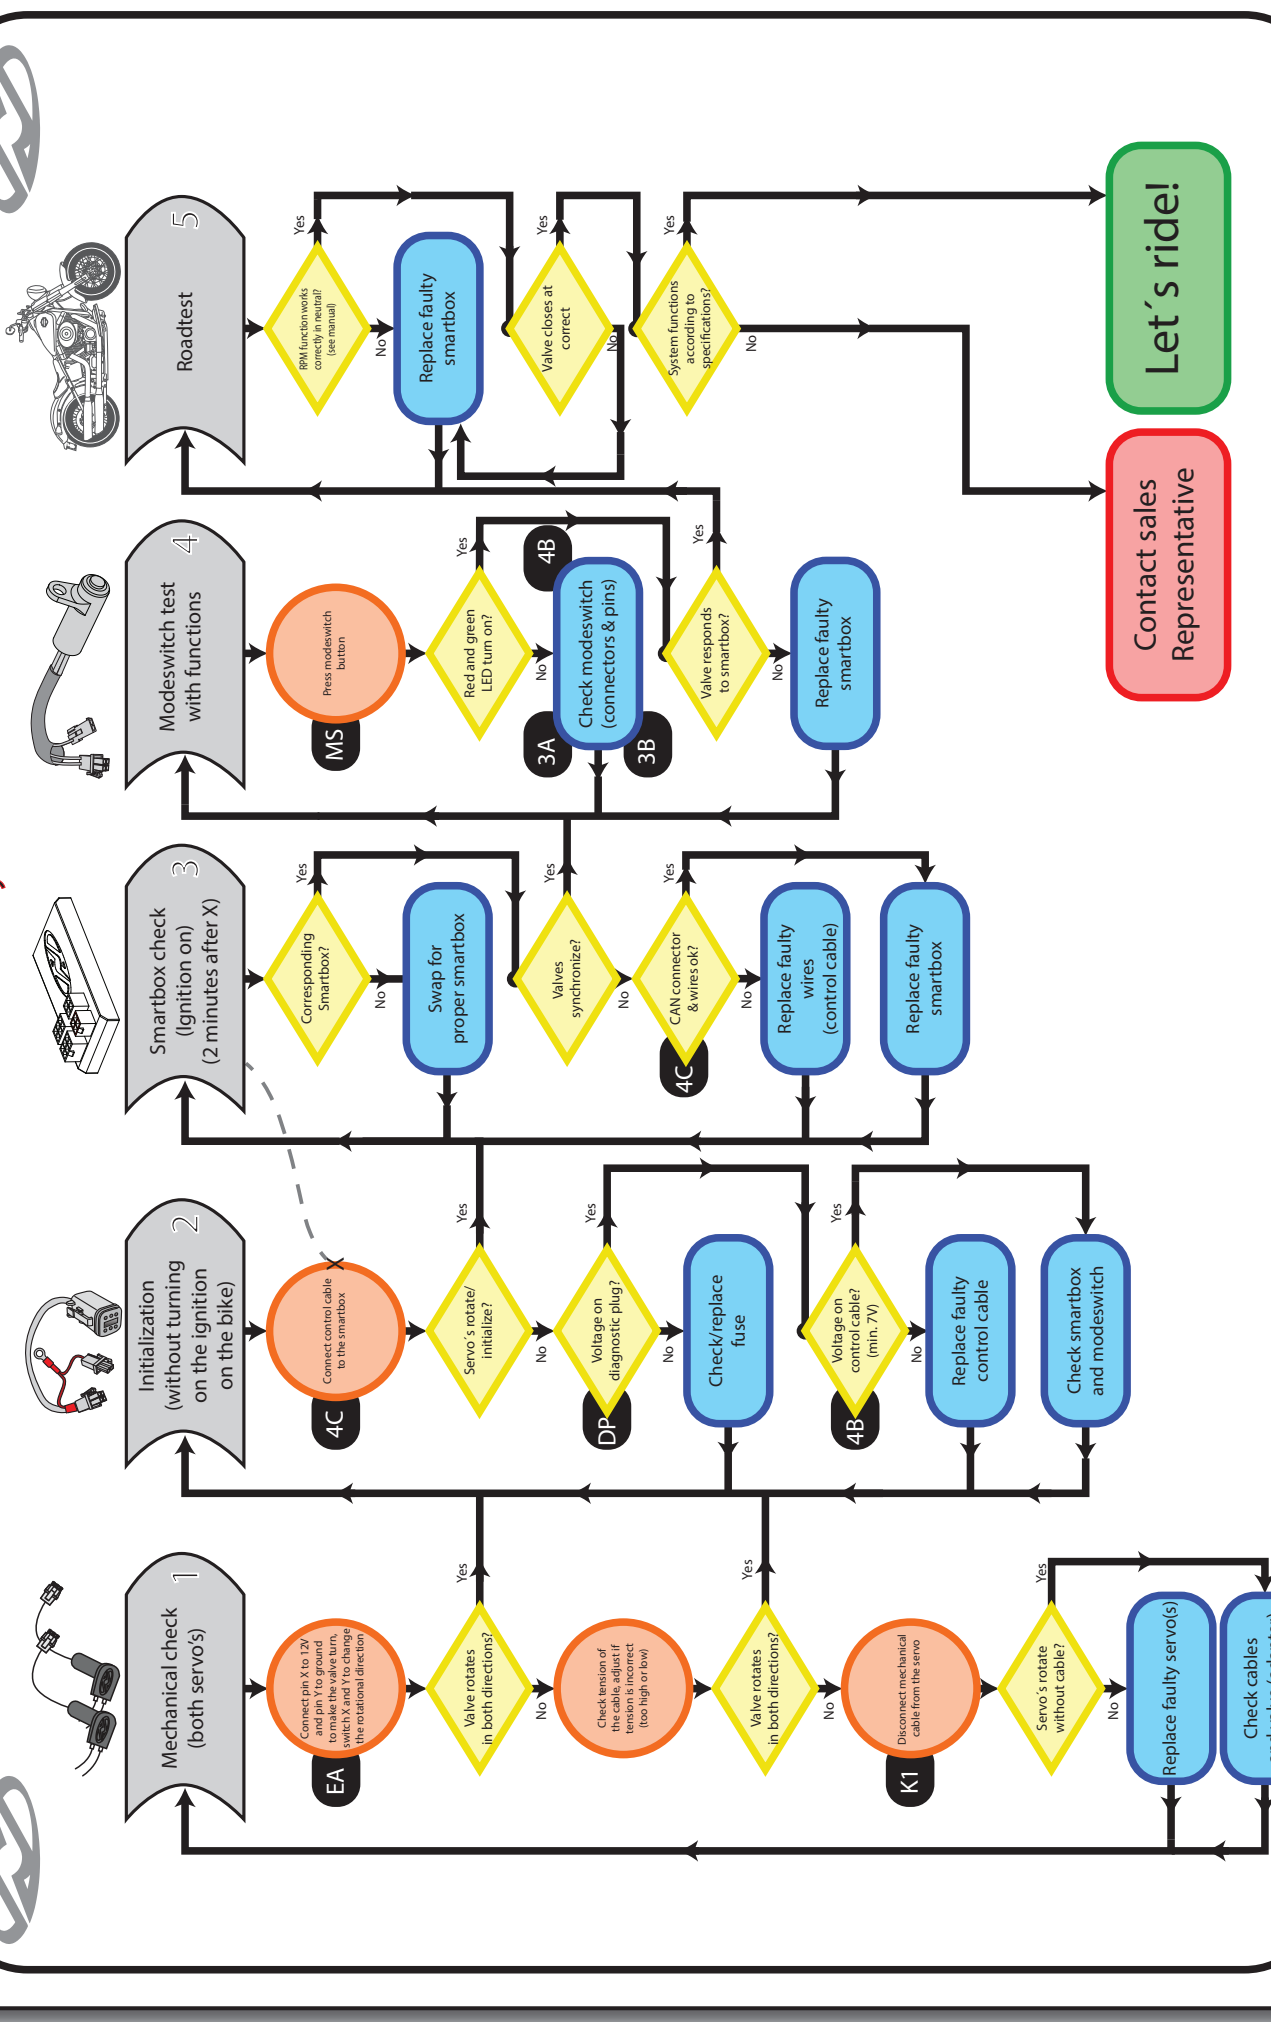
Mechanical check (both servo's)
1

EA
Connect pin X to 12V and pin Y to ground to make the valve turn, switch X and Y to change the rotational direction

Valve rotates in both directions?
Yes
No

Check tension of the cable, adjust if tension is incorrect (too high or low)

Valve rotates in both directions?
Yes
No

K1
Disconnect mechanical cable from the servo

Servo's rotate without cable?
Yes
No

Replace faulty servo(s)

Check cables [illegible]

Initialization (without turning on the ignition on the bike)
2

4C
Connect control cable to the smartbox

Servo's rotate/ initialize?
Yes
No

DP
Voltage on diagnostic plug?
Yes
No

Check/replace fuse

4B
Voltage on control cable? (min. 7V)
Yes
No

Replace faulty control cable

Check smartbox and modeswitch

Smartbox check (Ignition on) (2 minutes after X)
3

Corresponding Smartbox?
Yes
No

Swap for proper smartbox

Valves synchronize?
Yes
No

4C
CAN connector & wires ok?
Yes
No

Replace faulty wires (control cable)

Replace faulty smartbox

Modeswitch test with functions
4

MS
Press modeswitch button

Red and green LED turn on?
Yes
No

4B
3A
3B
Check modeswitch (connectors & pins)

Valve responds to smartbox?
Yes
No

Replace faulty smartbox

Roadtest
5

RPM function works correctly in neutral? (see manual)
Yes
No

Replace faulty smartbox

Valve closes at correct
Yes
No

System functions according to specifications?
Yes
No

Let´s ride!

Contact sales Representative